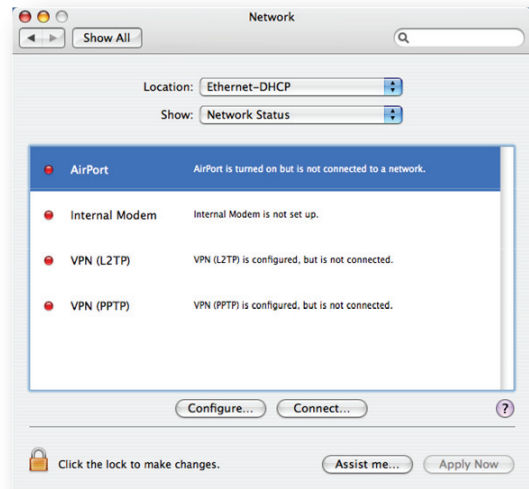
Network

Show All

Location: Ethernet-DHCP

Show: Network Status

AirPort AirPort is turned on but is not connected to a network.

Internal Modem Internal Modem is not set up.

VPN (L2TP) VPN (L2TP) is configured, but is not connected.

VPN (PPTP) VPN (PPTP) is configured, but is not connected.

Configure... Connect...

?

Click the lock to make changes.

Assist me... Apply Now